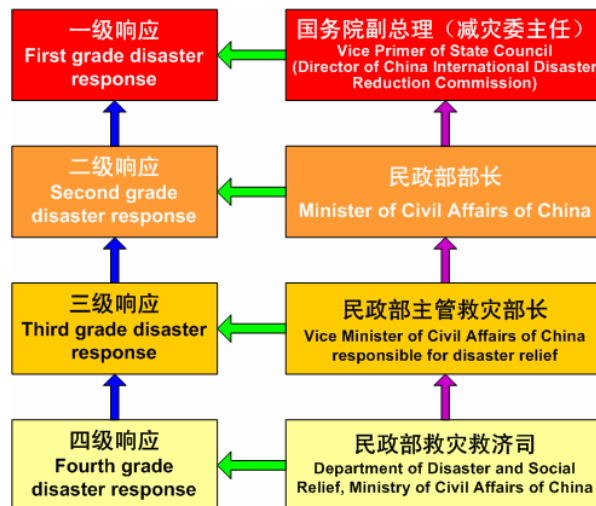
一级响应
First grade disaster response

国务院副总理（减灾委主任）
Vice Primer of State Council
(Director of China International Disaster Reduction Commission)

二级响应
Second grade disaster response

民政部部长
Minister of Civil Affairs of China

三级响应
Third grade disaster response

民政部主管救灾部长
Vice Minister of Civil Affairs of China responsible for disaster relief

四级响应
Fourth grade disaster response

民政部救灾救济司
Department of Disaster and Social Relief, Ministry of Civil Affairs of China